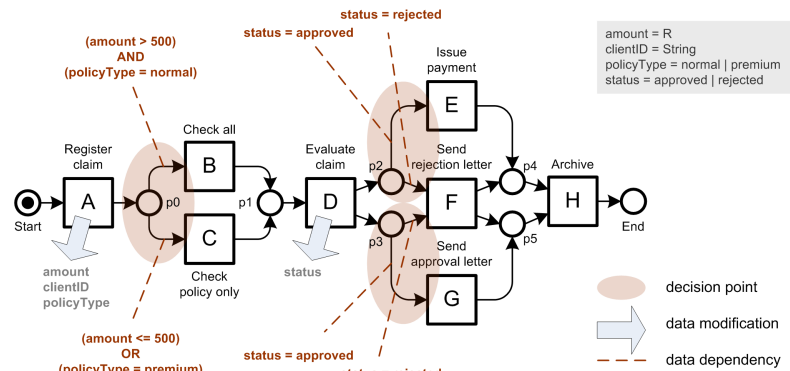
(amount > 500)
AND
(policyType = normal)

status = approved

status = rejected

amount = R
clientID = String
policyType = normal | premium
status = approved | rejected

Register claim

Check all

Evaluate claim

Issue payment

Send rejection letter

Archive

Start

A

p0

B

C

p1

D

p2

p3

E

F

G

p4

p5

H

End

amount
clientID
policyType

Check policy only

status

Send approval letter

decision point

data modification

data dependency

(amount <= 500)
OR
(policyType = premium)

status = approved

status = rejected